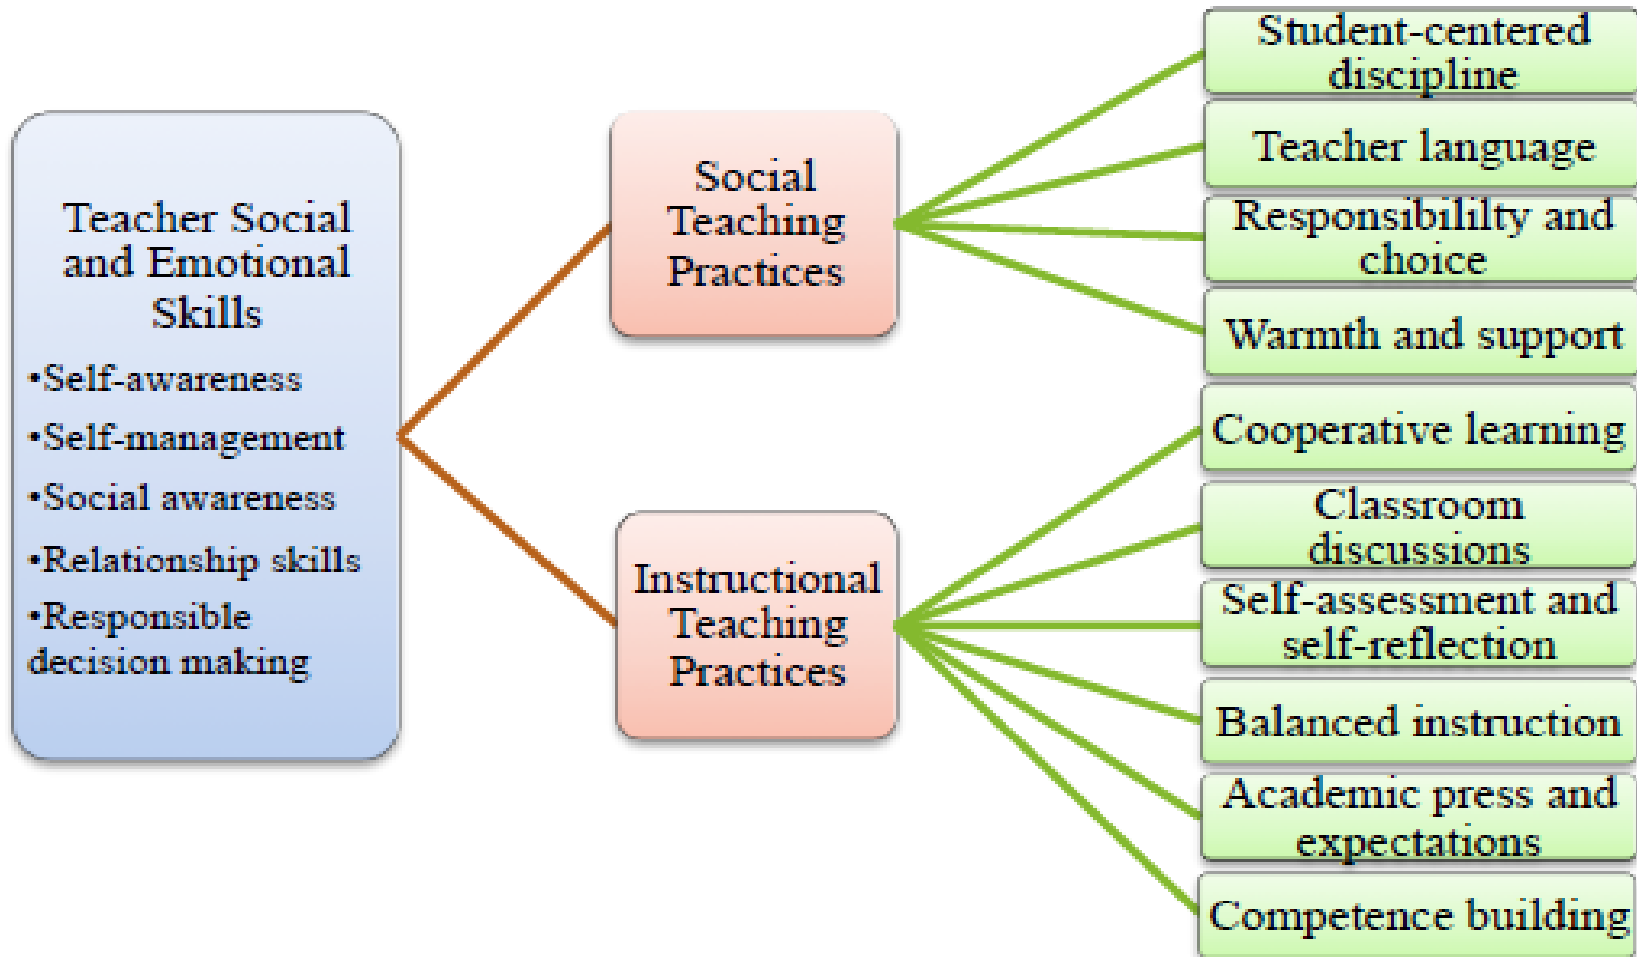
Teacher Social and Emotional Skills

•Self-awareness

•Self-management

•Social awareness

•Relationship skills

•Responsible decision making

Social Teaching Practices

Instructional Teaching Practices

Student-centered discipline

Teacher language

Responsibililty and choice

Warmth and support

Cooperative learning

Classroom discussions

Self-assessment and self-reflection

Balanced instruction

Academic press and expectations

Competence building